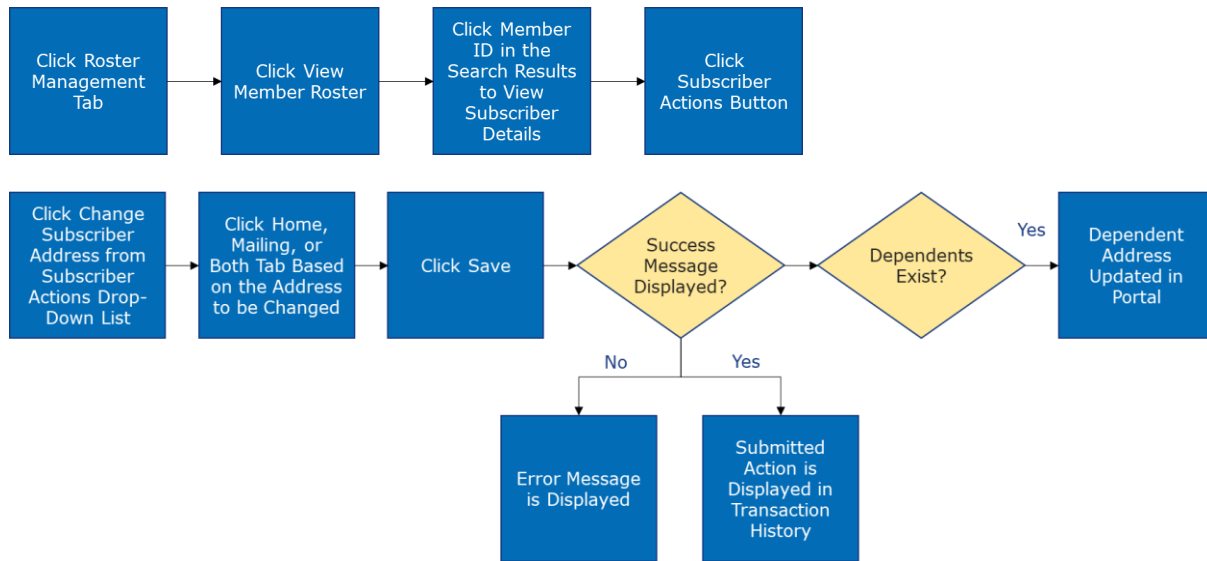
Click Roster Management Tab

Click View Member Roster

Click Member ID in the Search Results to View Subscriber Details

Click Subscriber Actions Button

Click Change Subscriber Address from Subscriber Actions Drop-Down List

Click Home, Mailing, or Both Tab Based on the Address to be Changed

Click Save

Success Message Displayed?

Dependents Exist?

Yes

Dependent Address Updated in Portal

No

Yes

Error Message is Displayed

Submitted Action is Displayed in Transaction History